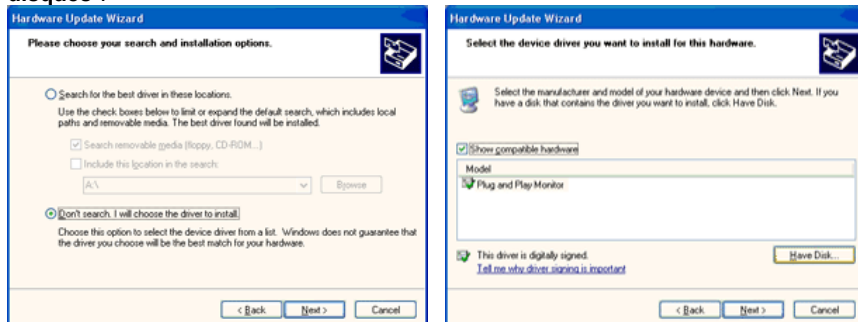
alques :

Hardware Update Wizard

Please choose your search and installation options.

Search for the best driver in these locations.

Use the check boxes below to limit or expand the default search, which includes local paths and removable media. The best driver found will be installed.

Search removable media (floppy, CD-ROM...)

Include this location in the search:

A:\

Browse

Don't search. I will choose the driver to install.

Choose this option to select the device driver from a list. Windows does not guarantee that the driver you choose will be the best match for your hardware.

< Back | Next > | Cancel

Hardware Update Wizard

Select the device driver you want to install for this hardware.

Select the manufacturer and model of your hardware device and then click Next. If you have a disk that contains the driver you want to install, click Have Disk.

Show compatible hardware

Model

Plug and Play Monitor

This driver is digitally signed.

Tell me why driver signing is important

Have Disk...

< Back | Next > | Cancel